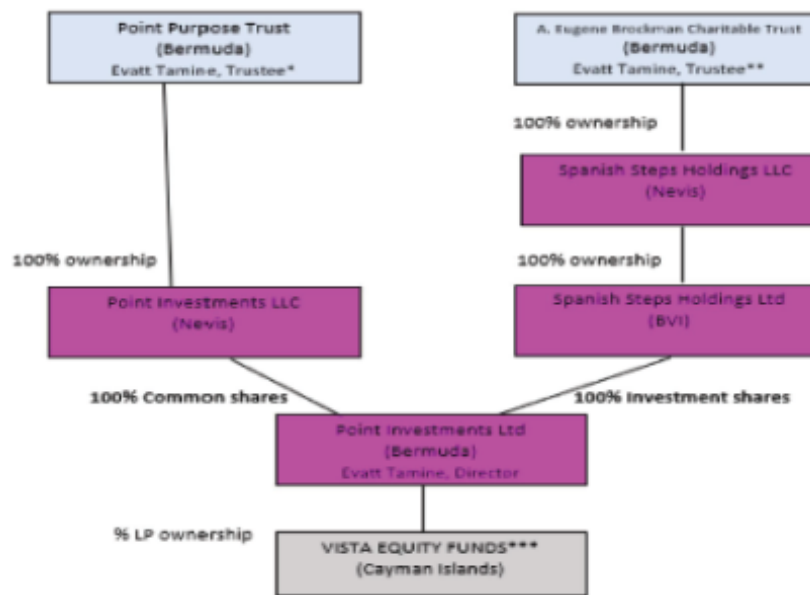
Point Purpose Trust
(Bermuda)
Evatt Tamine, Trustee*

A. Eugene Brockman Charitable Trust
(Bermuda)
Evatt Tamine, Trustee**

100% ownership

Spanish Steps Holdings LLC
(Nevis)

100% ownership

100% ownership

Point Investments LLC
(Nevis)

Spanish Steps Holdings Ltd
(BVI)

100% Common shares

100% Investment shares

Point Investments Ltd
(Bermuda)
Evatt Tamine, Director

% LP ownership

VISTA EQUITY FUNDS***
(Cayman Islands)